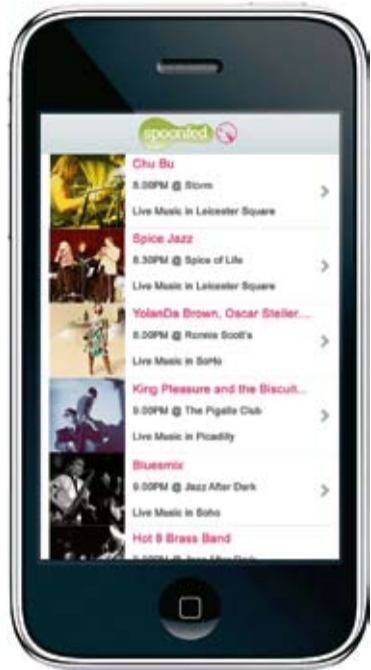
spoonfed

Chu Bu
8.00PM @ Storm
Live Music in Leicester Square

Spice Jazz
8.30PM @ Spice of Life
Live Music in Leicester Square

YolanDa Brown, Oscar Steller...
8.00PM @ Ronnie Scott's
Live Music in SoHo

King Pleasure and the Biscuit...
9.00PM @ The Pigalle Club
Live Music in Picadilly

Bluesmix
9.00PM @ Jazz After Dark
Live Music in Soho

Hot 8 Brass Band
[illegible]